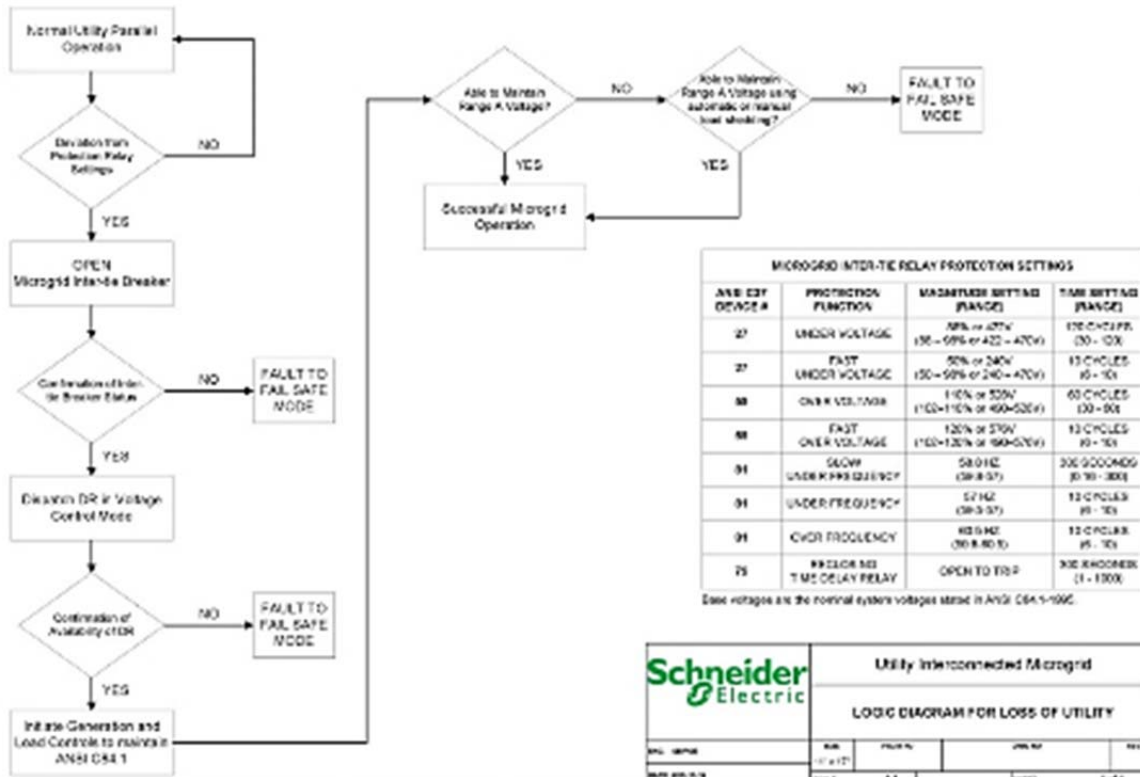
Normal Utility Parallel Operation

Deviation from Protection Relay Settings

NO

YES

OPEN Microgrid Inter-tie Breaker

Confirmation of Inter-tie Breaker Status

NO

FAULT TO FAIL SAFE MODE

YES

Dispatch DR in Voltage Control Mode

Confirmation of Availability of DR

NO

FAULT TO FAIL SAFE MODE

YES

Initiate Generation and Load Controls to maintain ANSI C84.1

Able to Maintain Range A Voltage?

NO

Able to Maintain Range A Voltage using automatic or manual load shedding?

NO

FAULT TO FAIL SAFE MODE

YES

YES

Successful Microgrid Operation

MICROGRID INTER-TIE RELAY PROTECTION SETTINGS

| ANSI C37 DEVICE # | PROTECTION FUNCTION | MAGNITUDE SETTING (RANGE) | TIME SETTING (RANGE) |
|---|---|---|---|
| 27 | UNDER VOLTAGE | 88% or 422V (50 – 88% or 422 – 470V) | 120 CYCLES (30 – 120) |
| 27 | FAST UNDER VOLTAGE | 50% or 240V (50 – 88% or 240 – 470V) | 10 CYCLES (0 – 10) |
| 59 | OVER VOLTAGE | 110% or 528V (102–110% or 490–528V) | 60 CYCLES (30 – 60) |
| 59 | FAST OVER VOLTAGE | 120% or 576V (102–120% or 490–576V) | 10 CYCLES (0 – 10) |
| 81 | SLOW UNDER FREQUENCY | 58.0 HZ (59.8-57) | 300 SECONDS (0.16 - 300) |
| 81 | UNDER FREQUENCY | 57 HZ (59.5-57) | 10 CYCLES (0 - 10) |
| 81 | OVER FREQUENCY | 60.5 HZ (60.5-60.5) | 10 CYCLES (0 - 10) |
| 79 | RECLOSING TIME DELAY RELAY | OPEN TO TRIP | 300 SECONDS (1 - 1000) |

Base voltages are the nominal system voltages stated in ANSI C84.1-1995.

Schneider Electric

Utility Interconnected Microgrid

LOGIC DIAGRAM FOR LOSS OF UTILITY

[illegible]